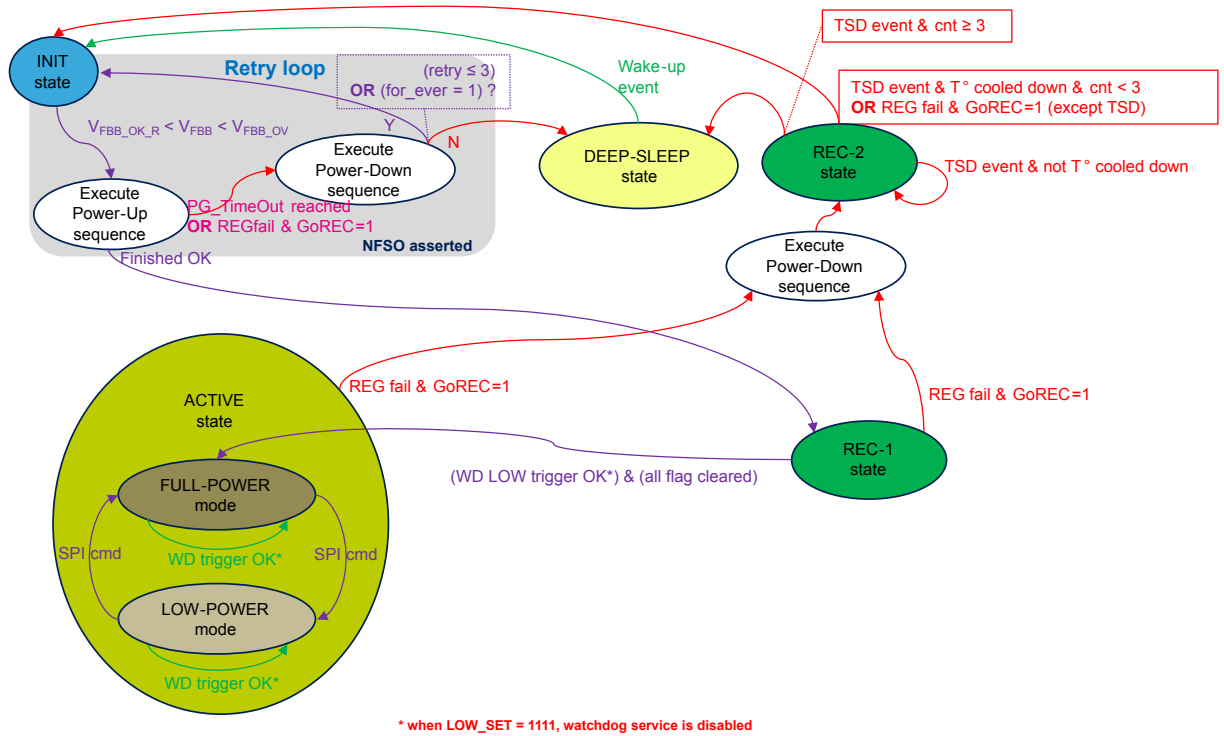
INIT state

Retry loop

(retry ≤ 3)
OR (for_ever = 1) ?

Wake-up event

TSD event & cnt ≥ 3

TSD event & T° cooled down & cnt < 3
OR REG fail & GoREC=1 (except TSD)

$V_{FBB\_OK\_R} < V_{FBB} < V_{FBB\_OV}$

Y

N

Execute Power-Down sequence

DEEP-SLEEP state

REC-2 state

TSD event & not T° cooled down

Execute Power-Up sequence

PG_TimeOut reached
OR REGfail & GoREC=1

NFSO asserted

Finished OK

Execute Power-Down sequence

REG fail & GoREC=1

REG fail & GoREC=1

ACTIVE state

REC-1 state

(WD LOW trigger OK*) & (all flag cleared)

FULL-POWER mode

SPI cmd

WD trigger OK*

SPI cmd

LOW-POWER mode

WD trigger OK*

* when LOW_SET = 1111, watchdog service is disabled